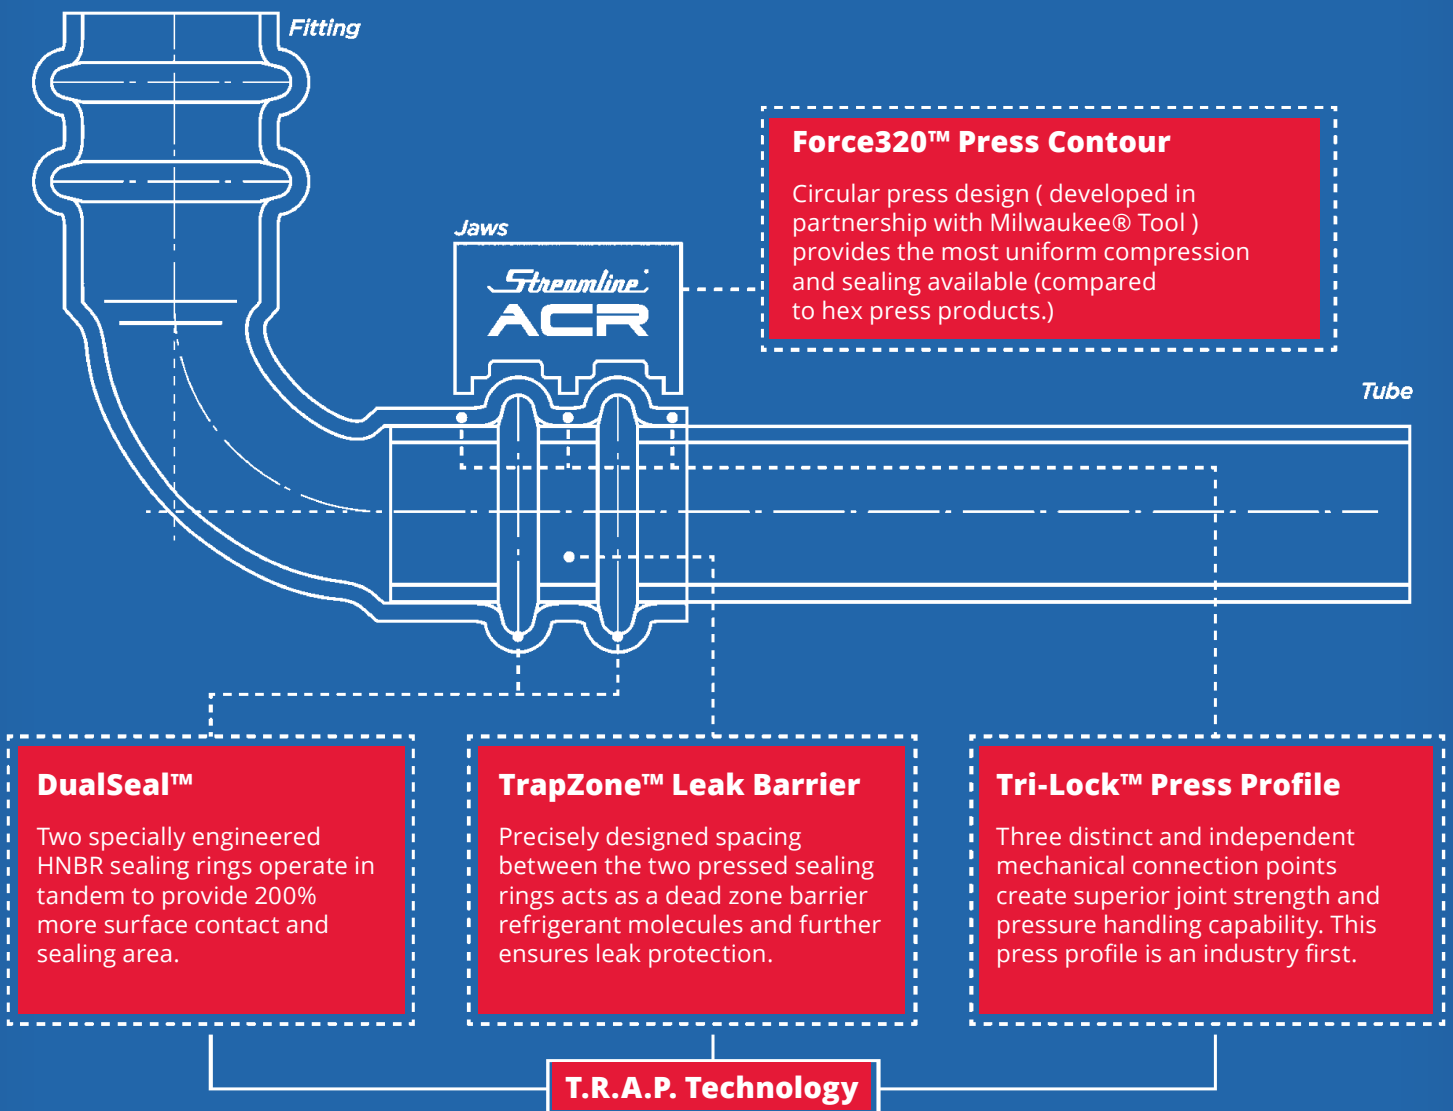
Fitting

Jaws

Streamline ACR

Force320™ Press Contour

Circular press design ( developed in partnership with Milwaukee® Tool ) provides the most uniform compression and sealing available (compared to hex press products.)

Tube

DualSeal™

Two specially engineered HNBR sealing rings operate in tandem to provide 200% more surface contact and sealing area.

TrapZone™ Leak Barrier

Precisely designed spacing between the two pressed sealing rings acts as a dead zone barrier refrigerant molecules and further ensures leak protection.

Tri-Lock™ Press Profile

Three distinct and independent mechanical connection points create superior joint strength and pressure handling capability. This press profile is an industry first.

T.R.A.P. Technology